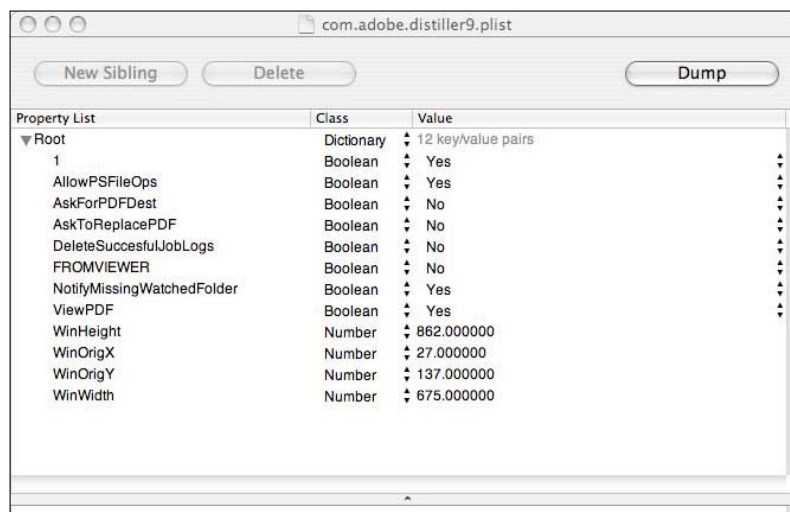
com.adobe.distiller9.plist

New Sibling | Delete | Dump

| Property List | Class | Value |
|---|---|---|
| ▼Root | Dictionary | 12 key/value pairs |
| 1 | Boolean | Yes |
| AllowPSFileOps | Boolean | Yes |
| AskForPDFDest | Boolean | No |
| AskToReplacePDF | Boolean | No |
| DeleteSuccesfulJobLogs | Boolean | No |
| FROMVIEWER | Boolean | No |
| NotifyMissingWatchedFolder | Boolean | Yes |
| ViewPDF | Boolean | Yes |
| WinHeight | Number | 862.000000 |
| WinOrigX | Number | 27.000000 |
| WinOrigY | Number | 137.000000 |
| WinWidth | Number | 675.000000 |